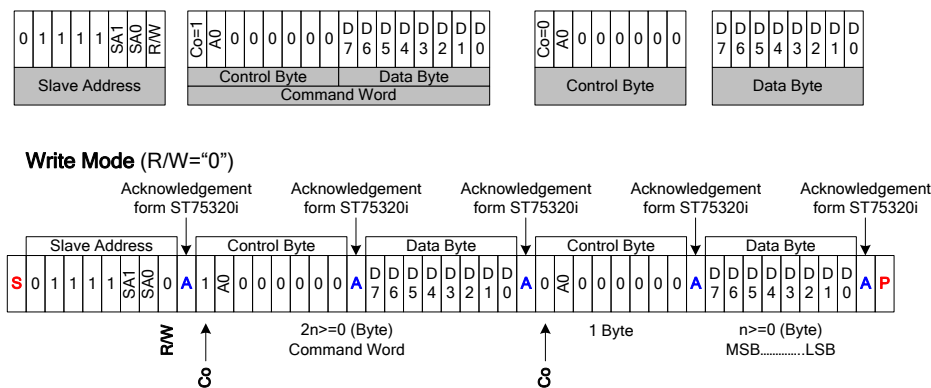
| 0 | 1 | 1 | 1 | 1 | SA1 | SA0 | R/W |
|---|---|---|---|---|---|---|---|

Slave Address

| Co=1 | A0 | 0 | 0 | 0 | 0 | 0 | 0 | D7 | D6 | D5 | D4 | D3 | D2 | D1 | D0 |
|---|---|---|---|---|---|---|---|---|---|---|---|---|---|---|---|

Control Byte

Data Byte

Command Word

| Co=0 | A0 | 0 | 0 | 0 | 0 | 0 | 0 |
|---|---|---|---|---|---|---|---|

Control Byte

| D7 | D6 | D5 | D4 | D3 | D2 | D1 | D0 |
|---|---|---|---|---|---|---|---|

Data Byte

Write Mode (R/W="0")

Acknowledgement form ST75320i

Acknowledgement form ST75320i

Acknowledgement form ST75320i

Acknowledgement form ST75320i

Acknowledgement form ST75320i

Slave Address

Control Byte

Data Byte

Control Byte

Data Byte

S 0 1 1 1 1 SA1 SA0 0 A 1 A0 0 0 0 0 0 0 A D7 D6 D5 D4 D3 D2 D1 D0 A 0 A0 0 0 0 0 0 0 A D7 D6 D5 D4 D3 D2 D1 D0 A P

R/W

2n>=0 (Byte)
Command Word

1 Byte

n>=0 (Byte)
MSB.............LSB

Co

Co